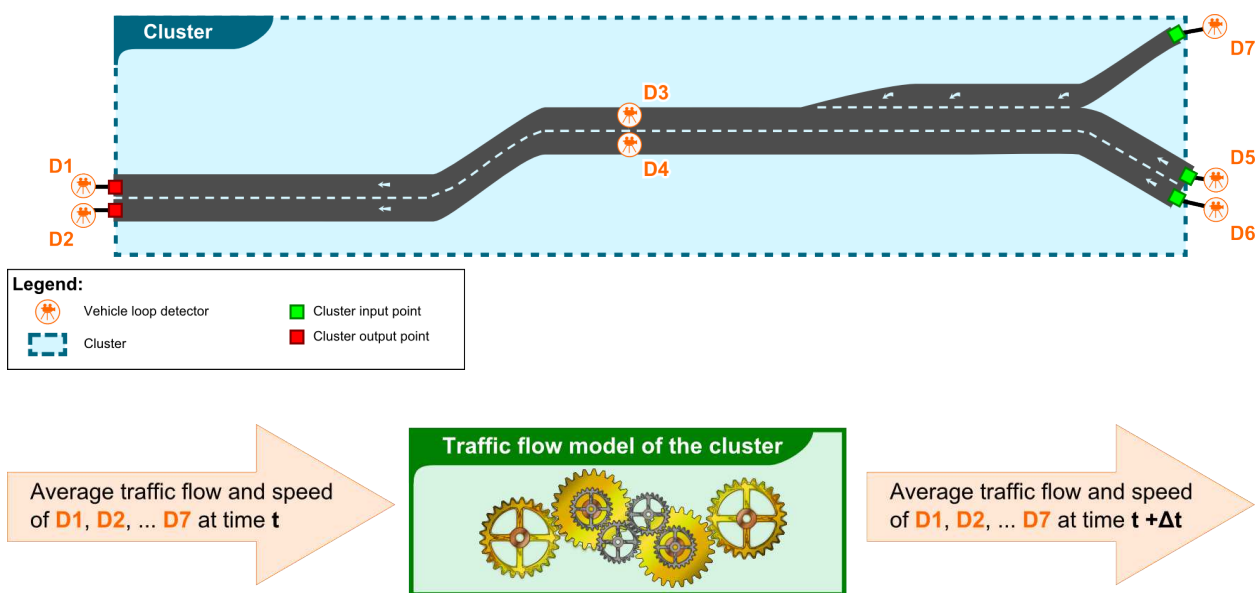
Cluster

D7

D3

D4

D1

D2

D5

D6

Legend:

Vehicle loop detector

Cluster

Cluster input point

Cluster output point

Average traffic flow and speed of D1, D2, ... D7 at time t

Traffic flow model of the cluster

Average traffic flow and speed of D1, D2, ... D7 at time t +Δt